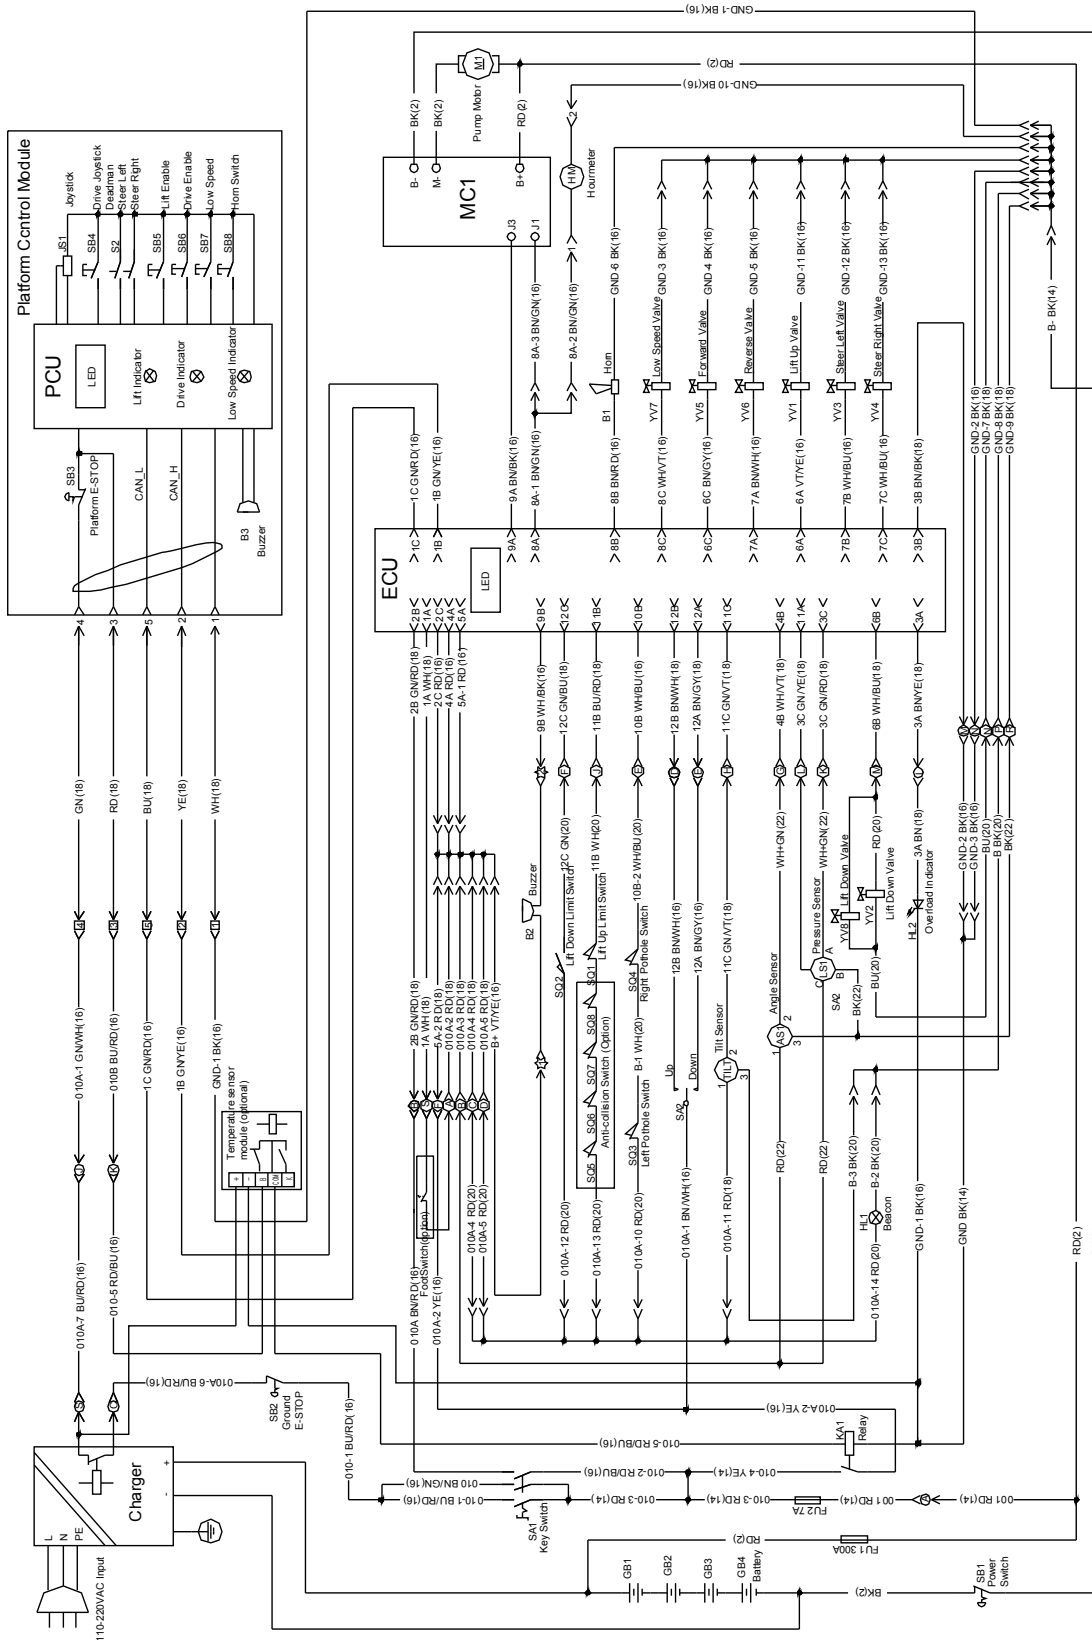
Platform Control Module

PCU
LED
Lift Indicator
Drive Indicator
Low Speed Indicator

JS1 Joystick
SB4 Drive Joystick Deadman
S2 Steer Left Steer Right
SB5 Lift Enable
SB6 Drive Enable
SB7 Low Speed
SB8 Horn Switch

SB3 Platform E-STOP
CAN_L
CAN_H
B3 Buzzer

4 3 5 2 1
GN(18)
RD(18)
BU(18)
YE(18)
WH(18)

010A-1 GN/WH(16)
010B BU/RD(16)
1C GN/RD(16)
1B GN/YE(16)
GND-1 BK(16)

Temperature sensor module (optional)
+ - B C/W K

010A-7 BU/RD(16)
010-5 RD/BU(16)
010A-6 BU/RD(16)
SB2 Ground E-STOP
010-1 BU/RD(16)

Charger
L N PE
110-220VAC Input
+ -

GND-1 BK(16)
RD(2)
GND-10 BK(16)
BK(2) BK(2) RD(2)
M1 Pump Motor
B- M- B+
MC1
J3 J1
HM Hourmeter
2 1

8A-3 BN/GN(16)
8A-2 BN/GN(16)
GND-6 BK(16)
GND-3 BK(16)
GND-4 BK(16)
GND-5 BK(16)
GND-11 BK(16)
GND-12 BK(16)
GND-13 BK(16)

B1 Horn
YV7 Low Speed Valve
YV5 Forward Valve
YV6 Reverse Valve
YV1 Lift Up Valve
YV3 Steer Left Valve
YV4 Steer Right Valve

B- BK(14)
GND-2 BK(18)
GND-7 BK(18)
GND-8 BK(18)
GND-9 BK(18)

1C GN/RD(16)
1B GN/YE(16)
9A BN/BK(16)
8A-1 BN/GN(16)
8B BN/RD(16)
8C WH/VT(16)
6C BN/GY(16)
7A BN/WH(16)
6A VT/YE(16)
7B WH/BU(16)
7C WH/BU(16)
3B BN/BK(18)

ECU
LED
1C 1B 9A 8A 8B 8C 6C 7A 6A 7B 7C 3B
2B 1A 2C 4A 5A 9B 12C 11B 10B 12B 12A 11C 4B 11A 3C 6B 3A

2B GN/RD(18)
1A WH(18)
2C RD(18)
4A RD(16)
5A-1 RD(16)
9B WH/BK(16)
12C GN/BU(18)
11B BU/RD(18)
10B WH/BU(18)
12B BN/WH(18)
12A BN/GY(18)
11C GN/VT(18)
4B WH/VT(18)
3C GN/YE(18)
3C GN/RD(18)
6B WH/BU(18)
3A BN/YE(18)

B2 Buzzer
12C GN(20)
11B WH(20)
10B-2 WH/BU(20)
12B BN/WH(16)
12A BN/GY(16)
11C GN/VT(18)
WH+GN(22)
WH+GN(22)
RD(20)
3A BN (18)

SQ2 Lift Down Limit Switch
SQ1 Lift Up Limit Switch
SQ4 Right Pothole Switch
SQ8 SQ7 SQ6 SQ5 Anti-collision Switch (Option)
SQ3 Left Pothole Switch
B-1 WH(20)
SA2 Up Down
TIL Tilt Sensor
AS1 Angle Sensor
LS1 Pressure Sensor
SA2
YV8 Lift Down Valve
YV2 Lift Down Valve
HL2 Overload Indicator
GND-2 BK(16)
GND-3 BK(16)
BU(20)
B BK(20)
BK(22)
BU(20)
BK(22)

2B GN/RD(18)
1A WH(18)
5A-2 RD(18)
010A-2 RD(18)
010A-3 RD(18)
010A-4 RD(18)
010A-5 RD(18)
B+ VT/YE(16)

010A BN/RD(16)
FootSwitch(option)
010A-2 YE(16)
010A-4 RD(20)
010A-5 RD(20)
010A-12 RD(20)
010A-13 RD(20)
010A-10 RD(20)
010A-1 BN/WH(16)
010A-11 RD(18)
RD(22)
RD(22)
B-3 BK(20)
B-2 BK(20)
HL1 Beacon
010A-14 RD(20)
GND-1 BK(16)
GND BK(14)
RD(2)

010A-2 YE(16)
010-5 RD/BU(16)
KA1 Relay
010-2 RD/BU(16)
010-4 YE(14)
010 BN/GN(16)
010-1 BU/RD(16)
010-3 RD(14)
010-3 RD(14)
FU2 7A
001 RD(14)
001 RD(14)
SA1 Key Switch
RD(2)
FU1 300A
GB1 GB2 GB3 GB4 Battery
BK(2)
SB1 Power Switch